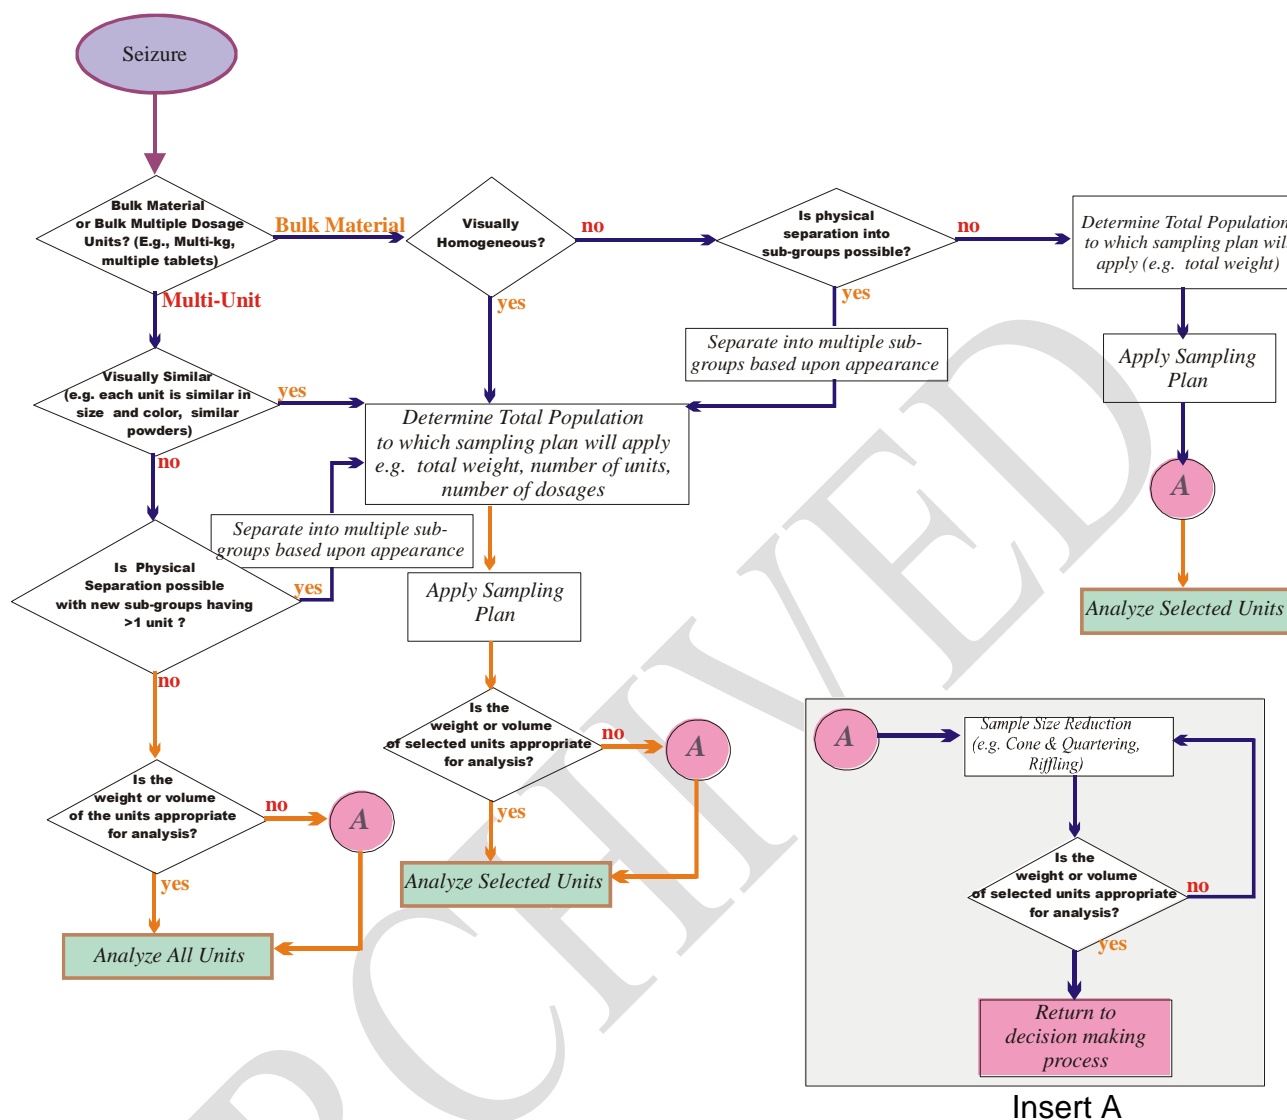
Seizure

Bulk Material or Bulk Multiple Dosage Units? (E.g., Multi-kg, multiple tablets)

Bulk Material

Visually Homogeneous?

no

Is physical separation into sub-groups possible?

no

Determine Total Population to which sampling plan will apply (e.g. total weight)

Multi-Unit

yes

yes

Separate into multiple sub-groups based upon appearance

Apply Sampling Plan

Visually Similar (e.g. each unit is similar in size and color, similar powders)

yes

Determine Total Population to which sampling plan will apply e.g. total weight, number of units, number of dosages

A

no

Separate into multiple sub-groups based upon appearance

Is Physical Separation possible with new sub-groups having >1 unit ?

yes

Apply Sampling Plan

Analyze Selected Units

no

Is the weight or volume of selected units appropriate for analysis?

no

A

A

Sample Size Reduction (e.g. Cone & Quartering, Riffling)

Is the weight or volume of the units appropriate for analysis?

no

A

yes

Analyze Selected Units

Is the weight or volume of selected units appropriate for analysis?

no

yes

yes

Analyze All Units

Return to decision making process

Insert A

ARCHIVED